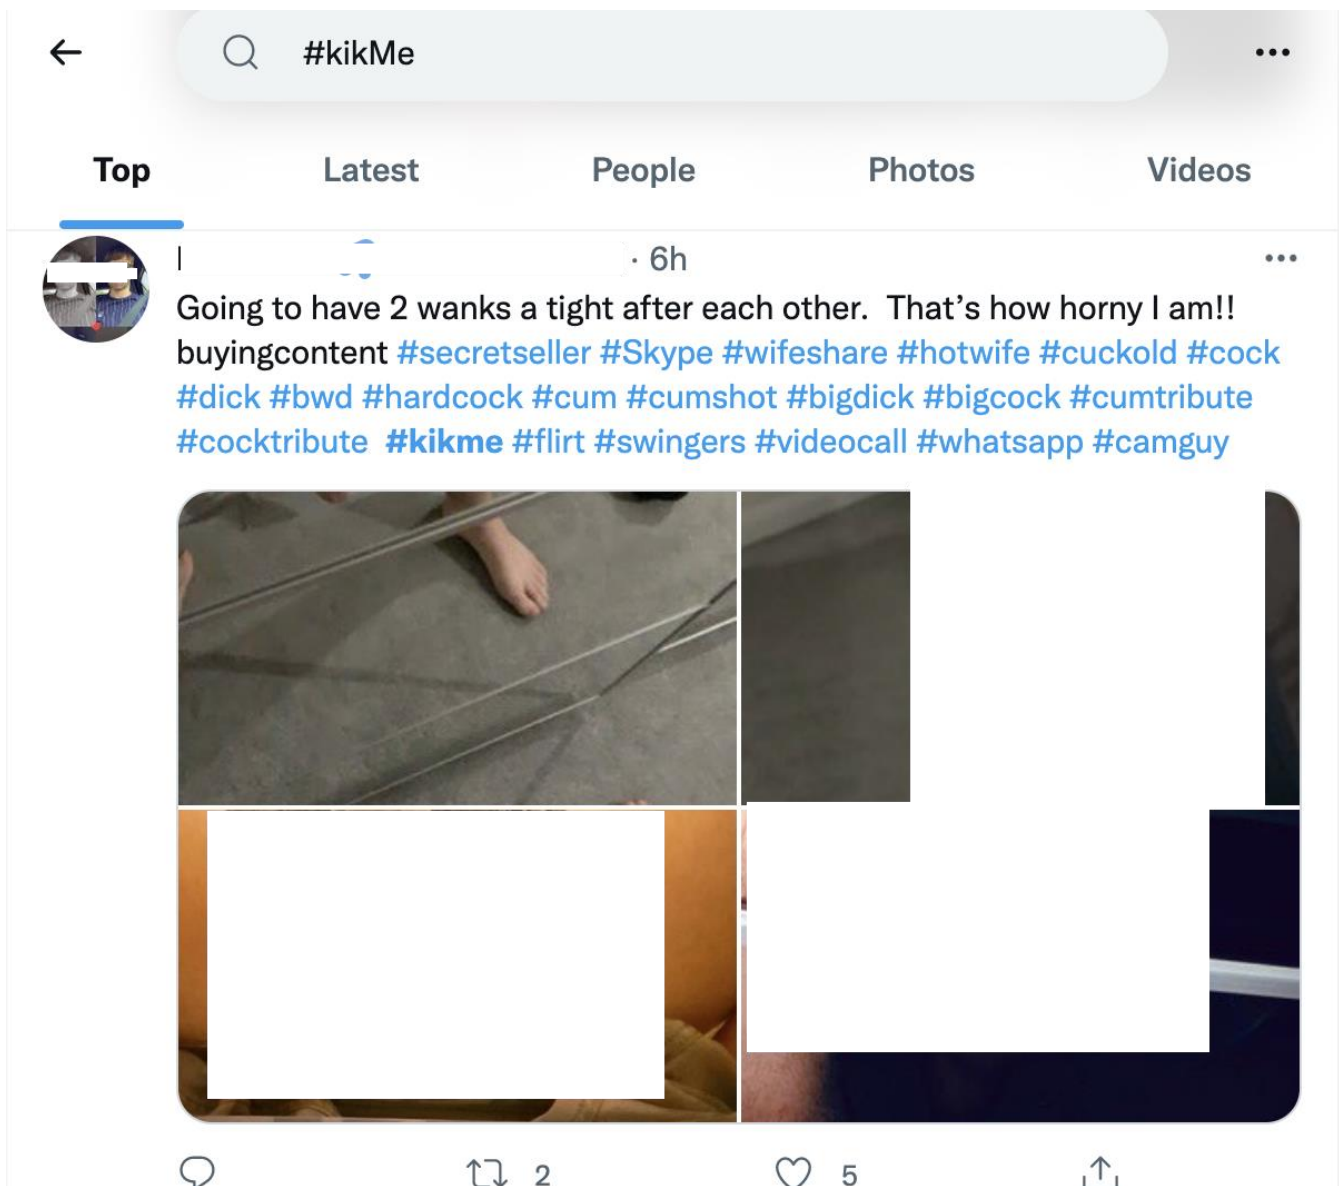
#kikMe

Top Latest People Photos Videos

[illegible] · 6h

Going to have 2 wanks a tight after each other. That's how horny I am!! buyingcontent #secretseller #Skype #wifeshare #hotwife #cuckold #cock #dick #bwd #hardcock #cum #cumshot #bigdick #bigcock #cumtribute #cocktribute #kikme #flirt #swingers #videocall #whatsapp #camguy

2 5